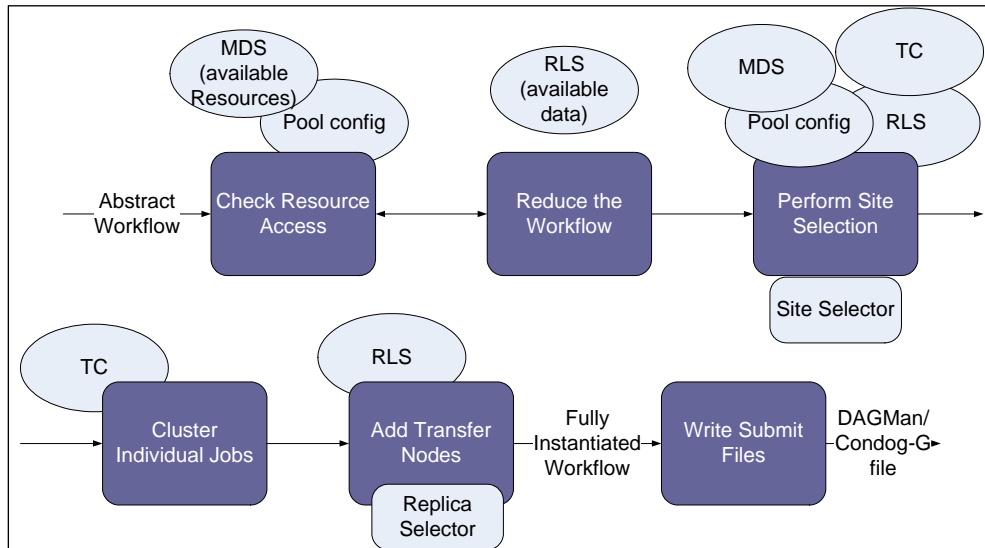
MDS (available Resources)

Pool config

RLS (available data)

MDS

TC

Pool config

RLS

Abstract Workflow

Check Resource Access

Reduce the Workflow

Perform Site Selection

Site Selector

TC

Cluster Individual Jobs

RLS

Add Transfer Nodes

Replica Selector

Fully Instantiated Workflow

Write Submit Files

DAGMan/ Condog-G file